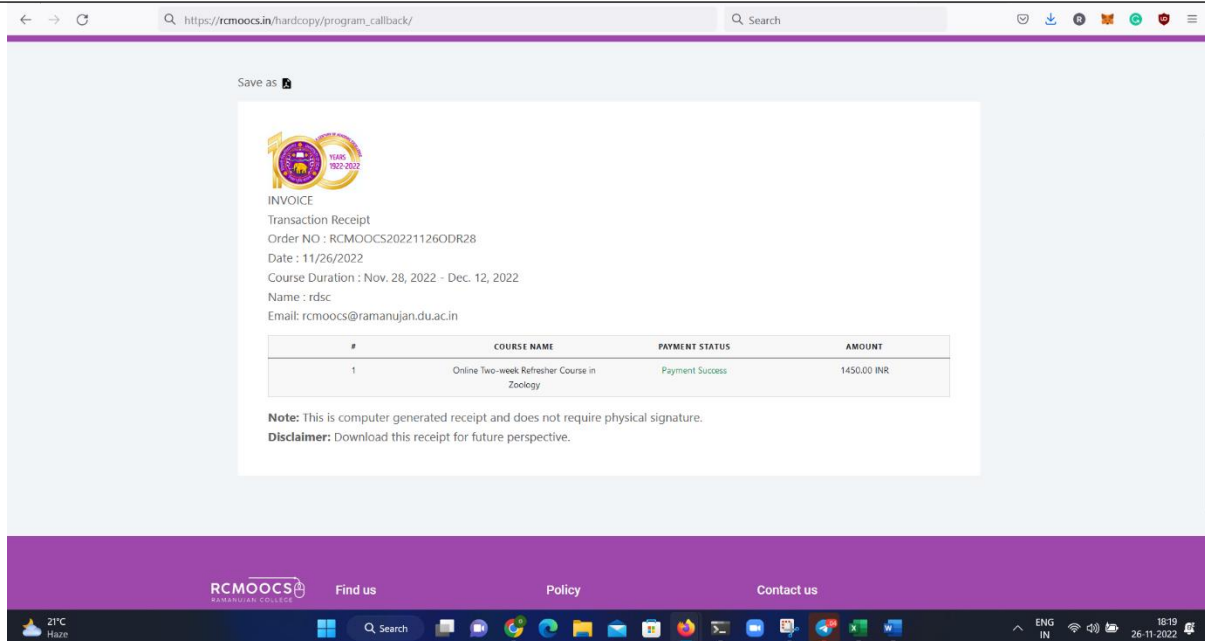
https://rcmoocs.in/hardcopy/program_callback/

Search

Save as

YEARS 1922-2022

INVOICE
Transaction Receipt
Order NO : RCMOOCS20221126ODR28
Date : 11/26/2022
Course Duration : Nov. 28, 2022 - Dec. 12, 2022
Name : rdsc
Email: rcmoocs@ramanujan.du.ac.in

| # | COURSE NAME | PAYMENT STATUS | AMOUNT |
|---|---|---|---|
| 1 | Online Two-week Refresher Course in Zoology | Payment Success | 1450.00 INR |

**Note:** This is computer generated receipt and does not require physical signature.
**Disclaimer:** Download this receipt for future perspective.

RCMOOCS
RAMANUJAN COLLEGE

Find us

Policy

Contact us

21°C
Haze

Search

ENG
IN

18:19
26-11-2022